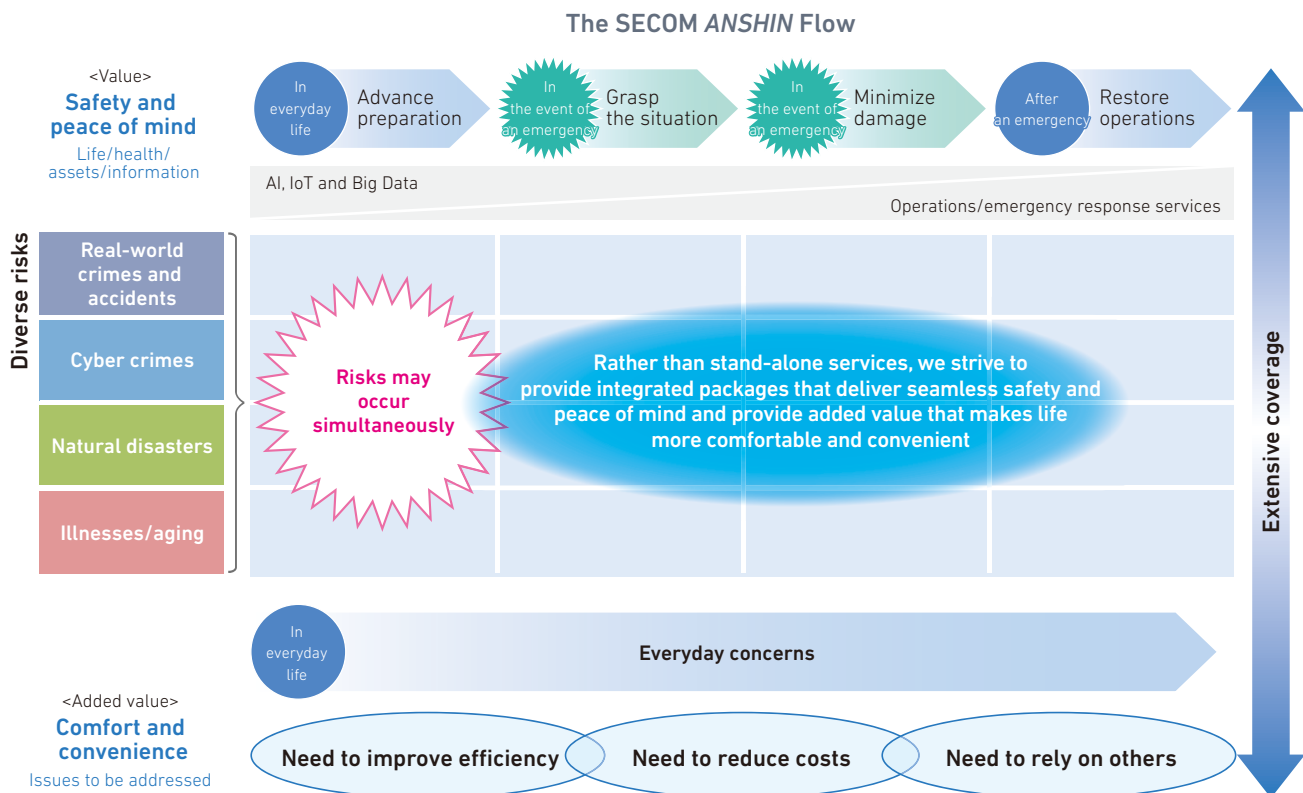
The SECOM *ANSHIN* Flow

<Value>
Safety and peace of mind
Life/health/assets/information

In everyday life
Advance preparation

In the event of an emergency
Grasp the situation

In the event of an emergency
Minimize damage

After an emergency
Restore operations

AI, IoT and Big Data

Operations/emergency response services

Diverse risks

Real-world crimes and accidents

Cyber crimes

Natural disasters

Illnesses/aging

Risks may occur simultaneously

Rather than stand-alone services, we strive to provide integrated packages that deliver seamless safety and peace of mind and provide added value that makes life more comfortable and convenient

Extensive coverage

In everyday life

Everyday concerns

<Added value>
Comfort and convenience
Issues to be addressed

Need to improve efficiency

Need to reduce costs

Need to rely on others